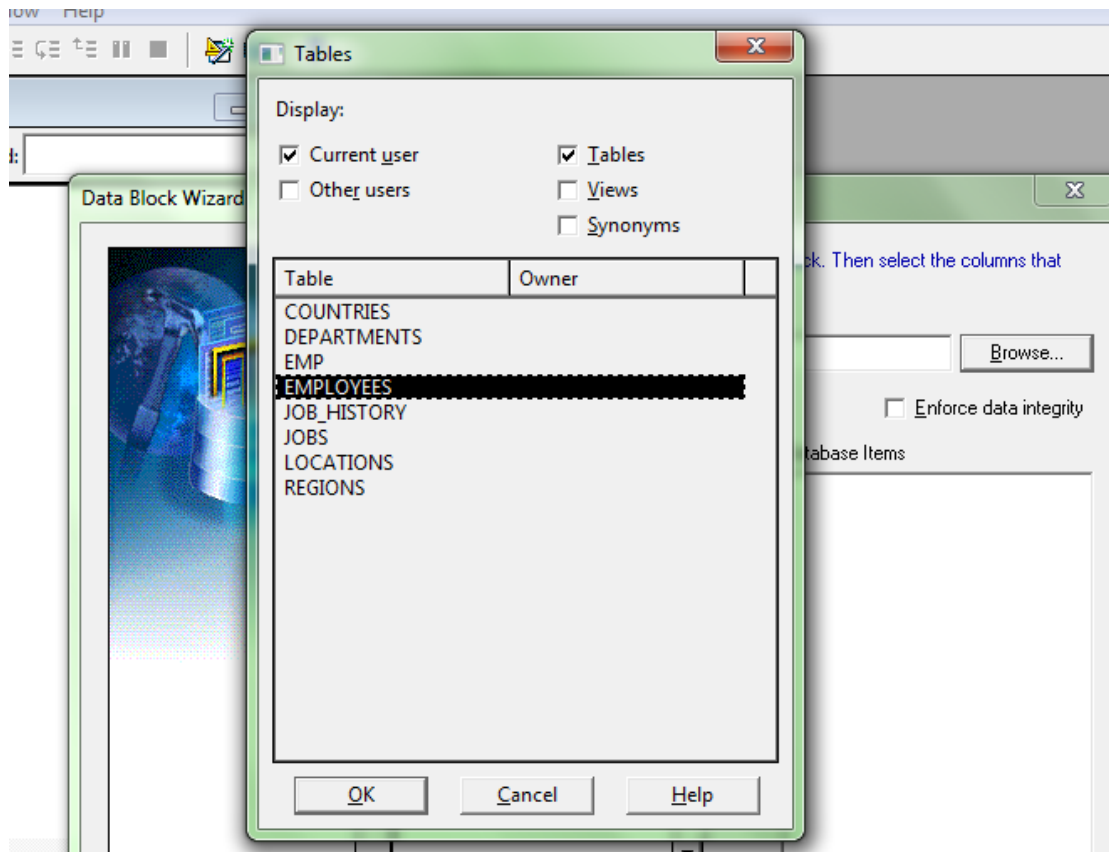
ow Help

Tables

Display:

☑ Current user
☐ Other users
☑ Tables
☐ Views
☐ Synonyms

| Table | Owner |
|---|---|
| COUNTRIES | |
| DEPARTMENTS | |
| EMP | |
| EMPLOYEES | |
| JOB_HISTORY | |
| JOBS | |
| LOCATIONS | |
| REGIONS | |

OK Cancel Help

Data Block Wizard

ck. Then select the columns that

Browse...

☐ Enforce data integrity

tabase Items